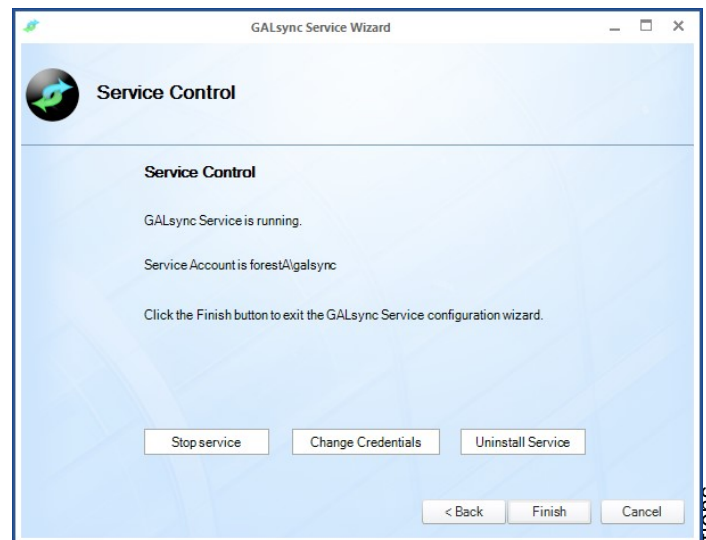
GALsync Service Wizard

Service Control

Service Control

GALsync Service is running.

Service Account is forestA\galsync

Click the Finish button to exit the GALsync Service configuration wizard.

Stop service

Change Credentials

Uninstall Service

< Back

Finish

Cancel